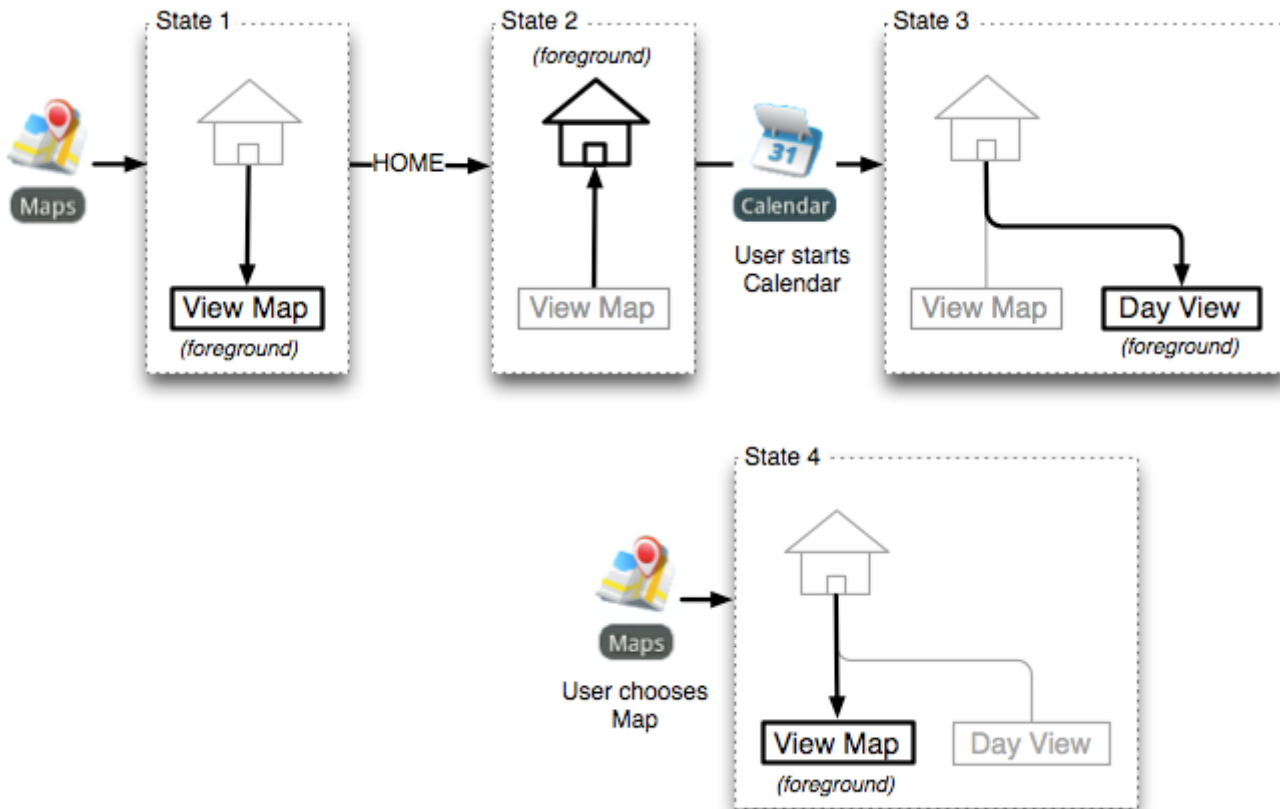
Maps

State 1

View Map
(foreground)

HOME

State 2
(foreground)

View Map

31
Calendar
User starts Calendar

State 3

View Map

Day View
(foreground)

Maps
User chooses Map

State 4

View Map
(foreground)

Day View